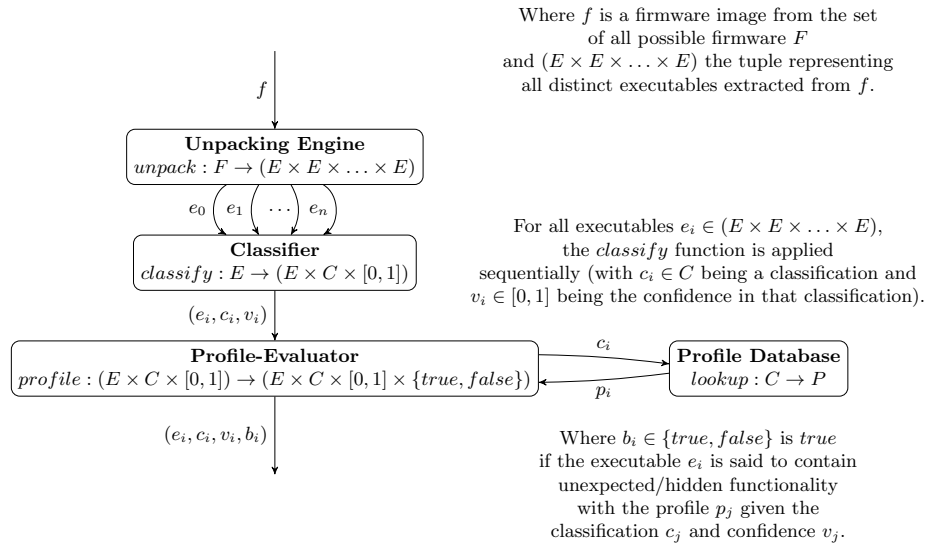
Where $f$ is a firmware image from the set of all possible firmware $F$ and $(E \times E \times \ldots \times E)$ the tuple representing all distinct executables extracted from $f$.

$f$

**Unpacking Engine**
$unpack : F \rightarrow (E \times E \times \ldots \times E)$

$e_0$ $e_1$ $\cdots$ $e_n$

For all executables $e_i \in (E \times E \times \ldots \times E)$, the $classify$ function is applied sequentially (with $c_i \in C$ being a classification and $v_i \in [0,1]$ being the confidence in that classification).

**Classifier**
$classify : E \rightarrow (E \times C \times [0,1])$

$(e_i, c_i, v_i)$

**Profile-Evaluator**
$profile : (E \times C \times [0,1]) \rightarrow (E \times C \times [0,1] \times \{true, false\})$

$c_i$

$p_i$

**Profile Database**
$lookup : C \rightarrow P$

$(e_i, c_i, v_i, b_i)$

Where $b_i \in \{true, false\}$ is $true$ if the executable $e_i$ is said to contain unexpected/hidden functionality with the profile $p_j$ given the classification $c_j$ and confidence $v_j$.